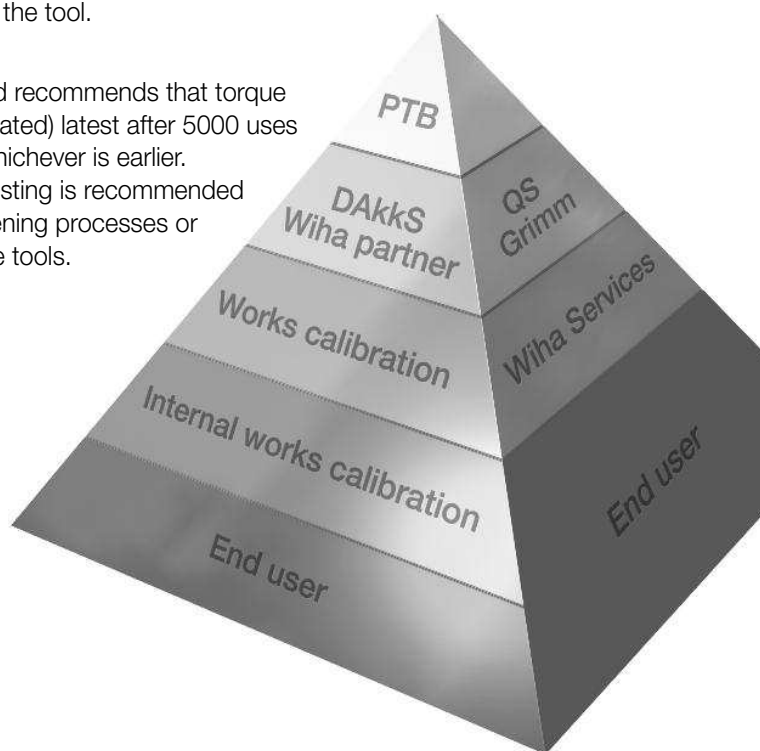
the tool.

d recommends that torque ated) latest after 5000 uses hichever is earlier. sting is recommended ening processes or e tools.

PTB

DAkkS Wiha partner

Works calibration

Internal works calibration

End user

QS Grimm

Wiha Services

End user